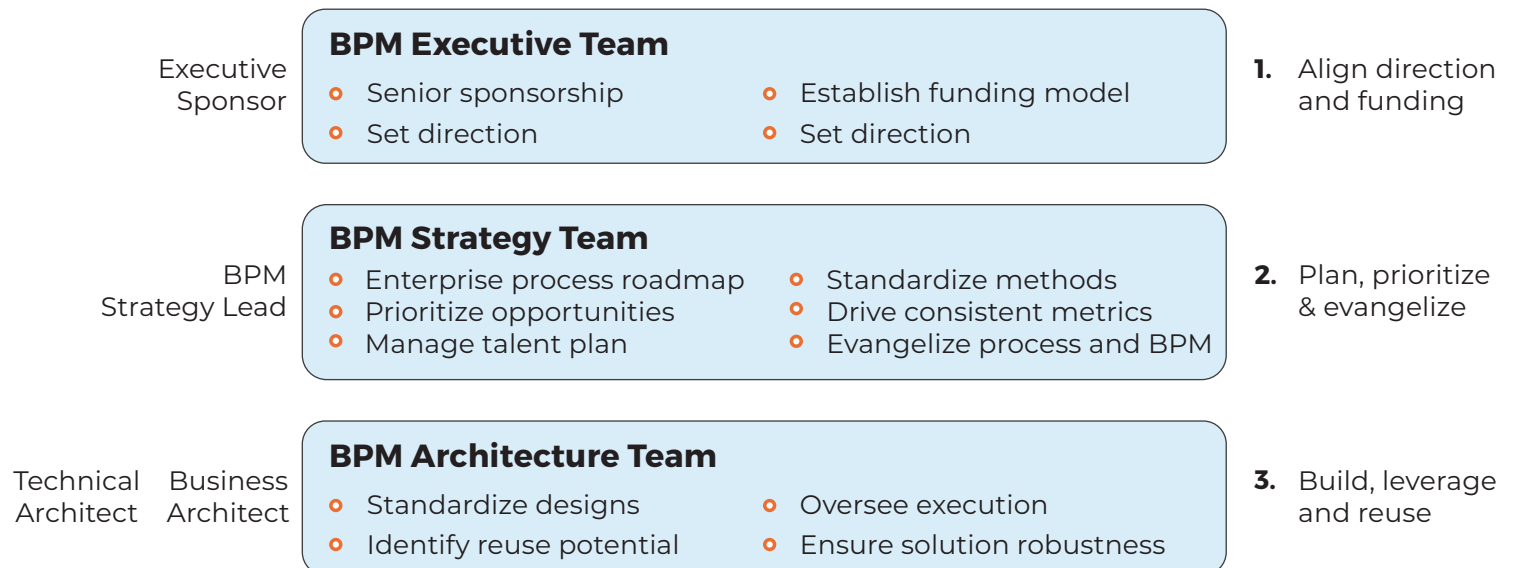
Executive Sponsor

BPM Executive Team

- Senior sponsorship
- Set direction
- Establish funding model
- Set direction

1. Align direction and funding

BPM Strategy Lead

BPM Strategy Team

- Enterprise process roadmap
- Prioritize opportunities
- Manage talent plan
- Standardize methods
- Drive consistent metrics
- Evangelize process and BPM

2. Plan, prioritize & evangelize

Technical Architect

Business Architect

BPM Architecture Team

- Standardize designs
- Identify reuse potential
- Oversee execution
- Ensure solution robustness

3. Build, leverage and reuse